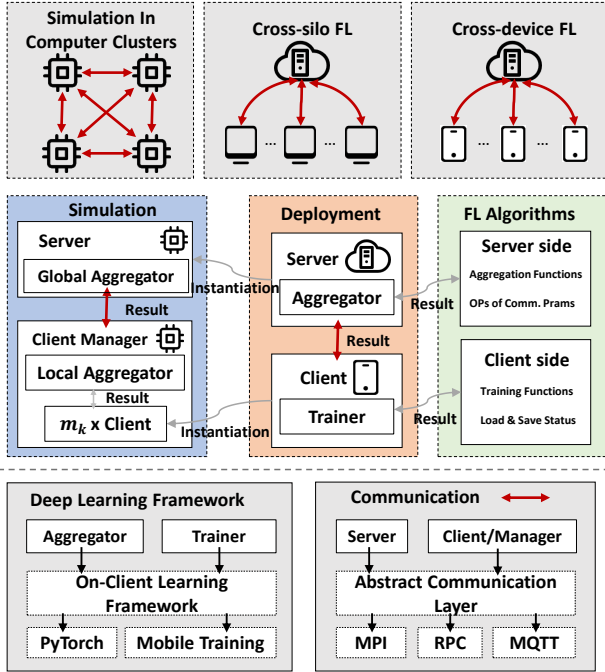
Simulation In Computer Clusters

Cross-silo FL

...

Cross-device FL

...

Simulation

Server

Global Aggregator

Result

Client Manager

Local Aggregator

Result

$m_k$ x Client

Instantiation

Deployment

Server

Aggregator

Result

Client

Trainer

Instantiation

FL Algorithms

Server side

Aggregation Functions

OPs of Comm. Prams

Result

Client side

Training Functions

Load & Save Status

Result

Deep Learning Framework

Aggregator

Trainer

On-Client Learning Framework

PyTorch

Mobile Training

Communication

Server

Client/Manager

Abstract Communication Layer

MPI

RPC

MQTT